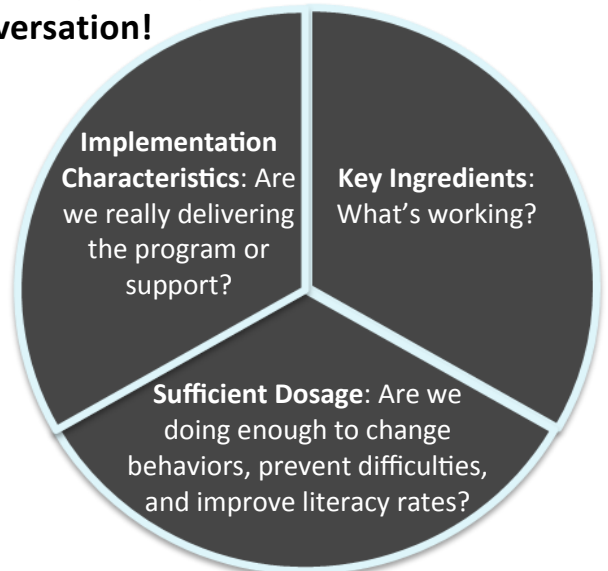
versation!

**Implementation Characteristics**: Are we really delivering the program or support?

**Key Ingredients**: What's working?

**Sufficient Dosage**: Are we doing enough to change behaviors, prevent difficulties, and improve literacy rates?